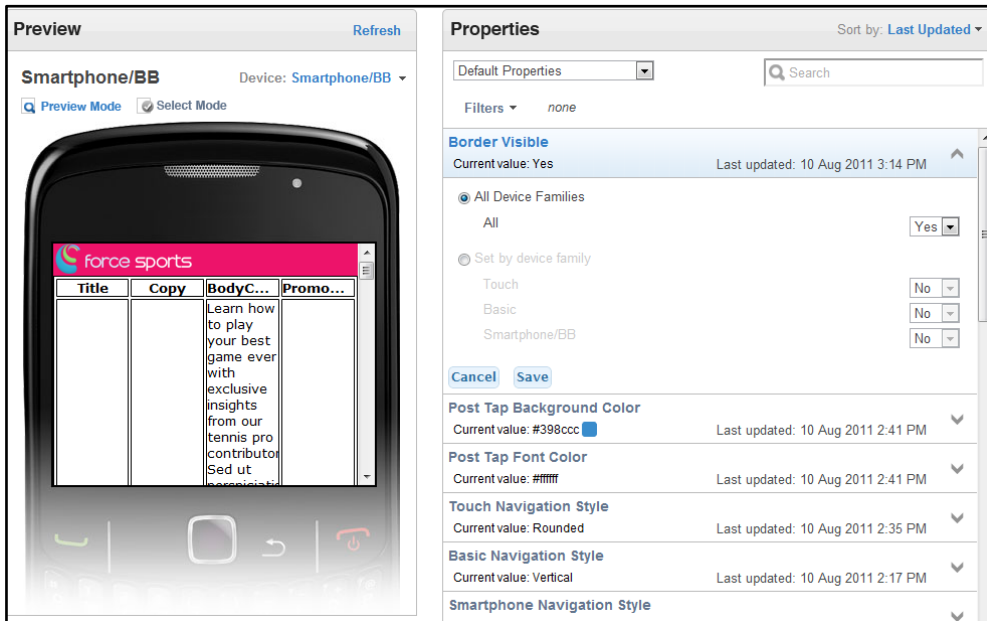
Preview Refresh

Smartphone/BB Device: Smartphone/BB

Preview Mode Select Mode

force sports

| Title | Copy | BodyC... | Promo... |
|---|---|---|---|
| | | Learn how to play your best game ever with exclusive insights from our tennis pro contributor Sed ut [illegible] | |

Properties Sort by: Last Updated

Default Properties

Search

Filters none

Border Visible
Current value: Yes Last updated: 10 Aug 2011 3:14 PM

All Device Families
All Yes

Set by device family
Touch No
Basic No
Smartphone/BB No

Cancel Save

Post Tap Background Color
Current value: #398ccc Last updated: 10 Aug 2011 2:41 PM

Post Tap Font Color
Current value: #ffffff Last updated: 10 Aug 2011 2:41 PM

Touch Navigation Style
Current value: Rounded Last updated: 10 Aug 2011 2:35 PM

Basic Navigation Style
Current value: Vertical Last updated: 10 Aug 2011 2:17 PM

Smartphone Navigation Style